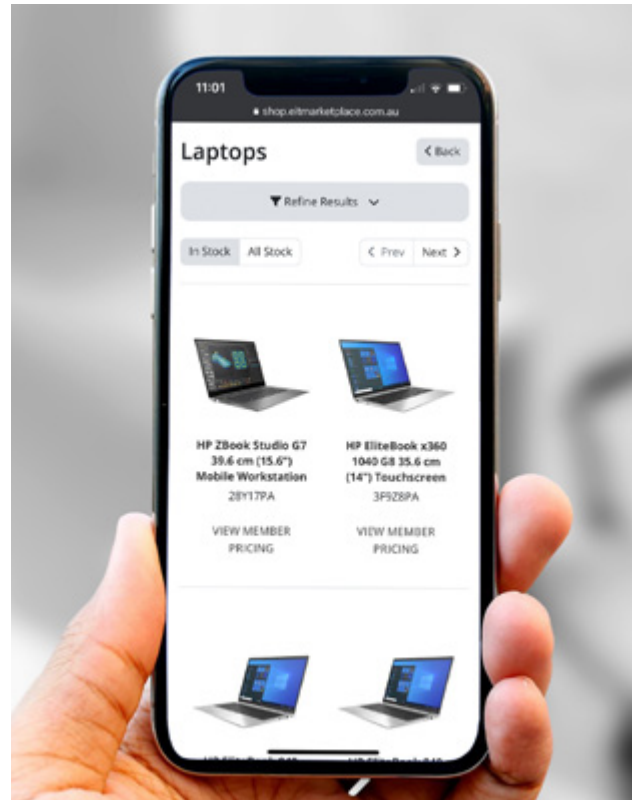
11:01

shop.eitmarketplace.com.au

Laptops

< Back

Refine Results

In Stock All Stock

< Prev Next >

HP ZBook Studio G7 39.6 cm (15.6") Mobile Workstation

28Y17PA

VIEW MEMBER PRICING

HP EliteBook x360 1040 G8 35.6 cm (14") Touchscreen

3F9Z8PA

VIEW MEMBER PRICING

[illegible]

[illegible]